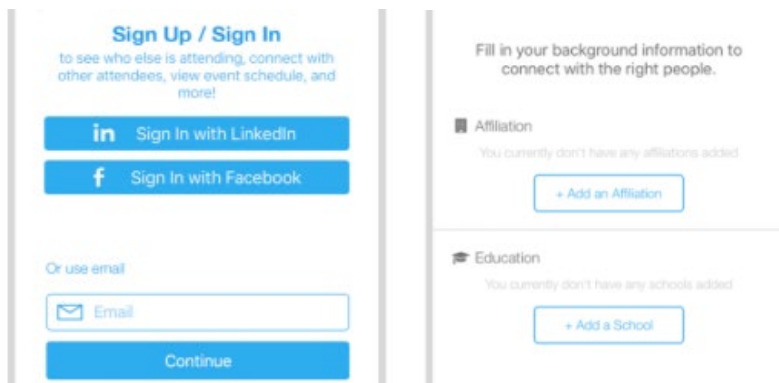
Sign Up / Sign In
to see who else is attending, connect with other attendees, view event schedule, and more!

in Sign In with LinkedIn

f Sign In with Facebook

Or use email

Email

Continue

Fill in your background information to connect with the right people.

Affiliation

You currently don't have any affiliations added

+ Add an Affiliation

Education

You currently don't have any schools added

+ Add a School